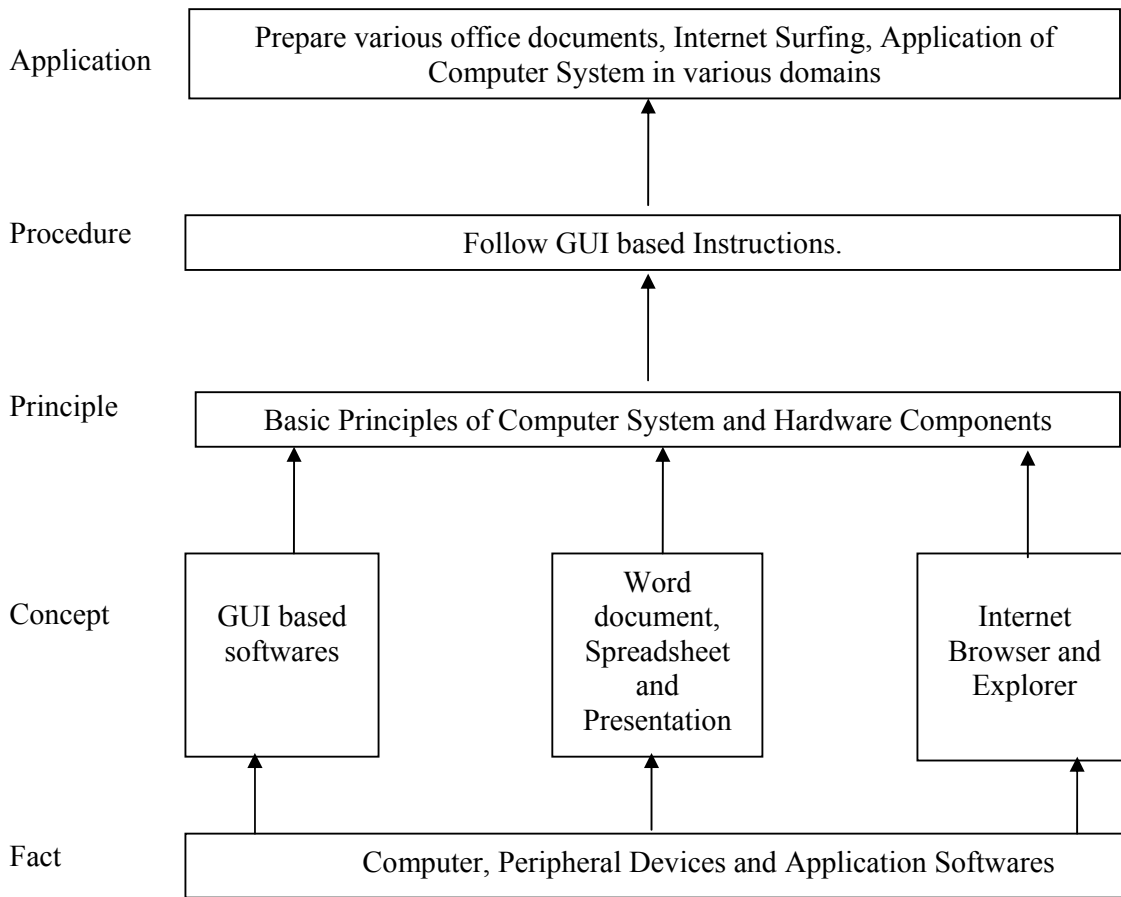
Application
Prepare various office documents, Internet Surfing, Application of Computer System in various domains

Procedure
Follow GUI based Instructions.

Principle
Basic Principles of Computer System and Hardware Components

Concept
GUI based softwares

Word document, Spreadsheet and Presentation

Internet Browser and Explorer

Fact
Computer, Peripheral Devices and Application Softwares